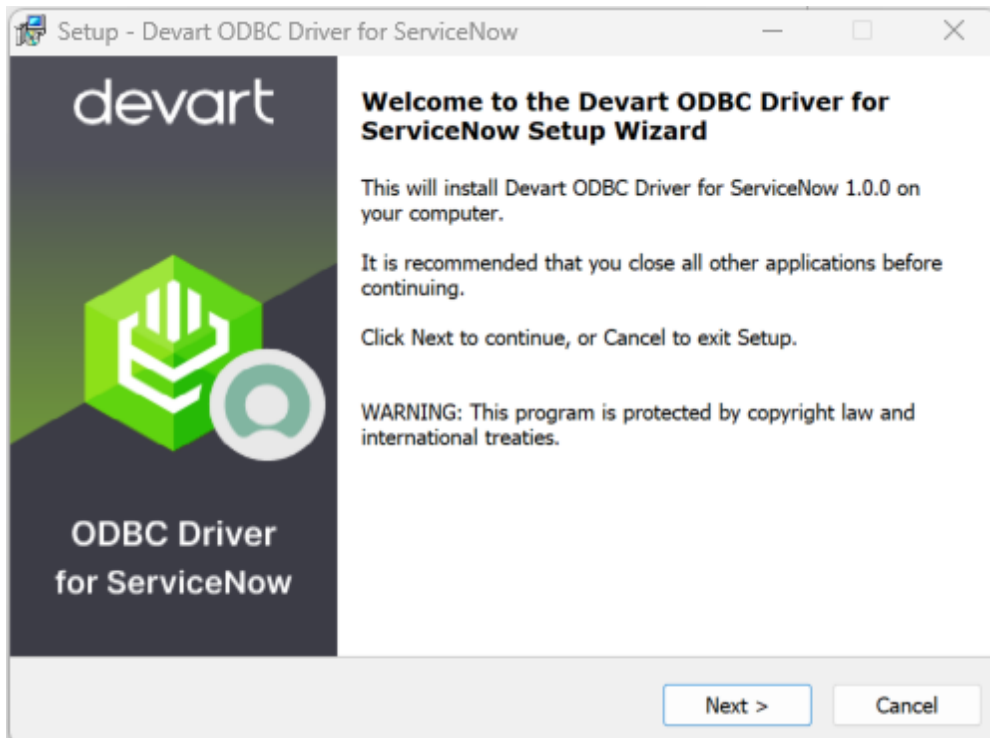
Setup - Devart ODBC Driver for ServiceNow

devart

ODBC Driver for ServiceNow

Welcome to the Devart ODBC Driver for ServiceNow Setup Wizard

This will install Devart ODBC Driver for ServiceNow 1.0.0 on your computer.

It is recommended that you close all other applications before continuing.

Click Next to continue, or Cancel to exit Setup.

WARNING: This program is protected by copyright law and international treaties.

Next >

Cancel